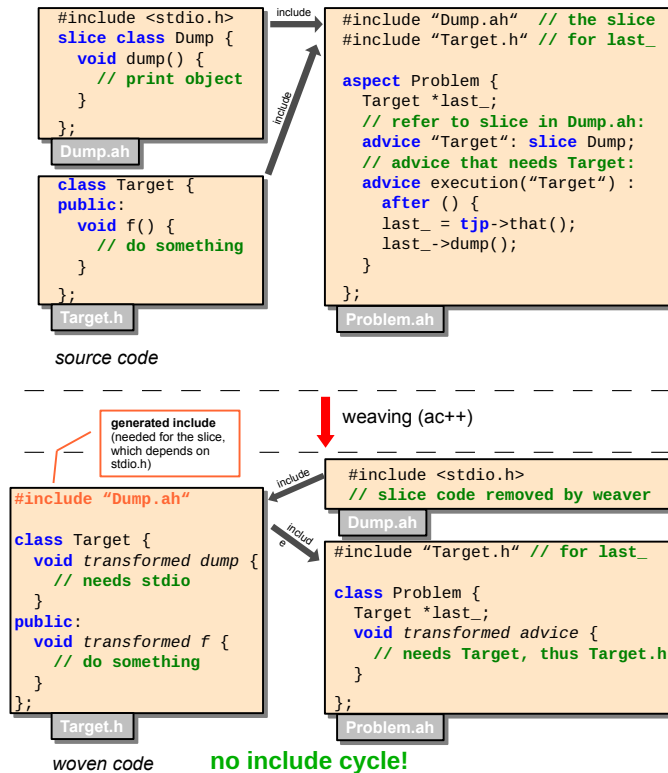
#include <stdio.h>
slice class Dump {
  void dump() {
    // print object
  }
};

Dump.ah

include

include

#include “Dump.ah“  // the slice
#include “Target.h“ // for last_

aspect Problem {
  Target *last_;
  // refer to slice in Dump.ah:
  advice “Target“: slice Dump;
  // advice that needs Target:
  advice execution(“Target“) :
    after () {
    last_ = tjp->that();
    last_->dump();
  }
};

Problem.ah

class Target {
public:
  void f() {
    // do something
  }
};

Target.h

source code

weaving (ac++)

generated include (needed for the slice, which depends on stdio.h)

#include “Dump.ah“

class Target {
  void transformed dump {
    // needs stdio
  }
public:
  void transformed f {
    // do something
  }
};

Target.h

include

#include <stdio.h>
// slice code removed by weaver

Dump.ah

include

#include “Target.h“ // for last_

class Problem {
  Target *last_;
  void transformed advice {
    // needs Target, thus Target.h
  }
};

Problem.ah

woven code

no include cycle!